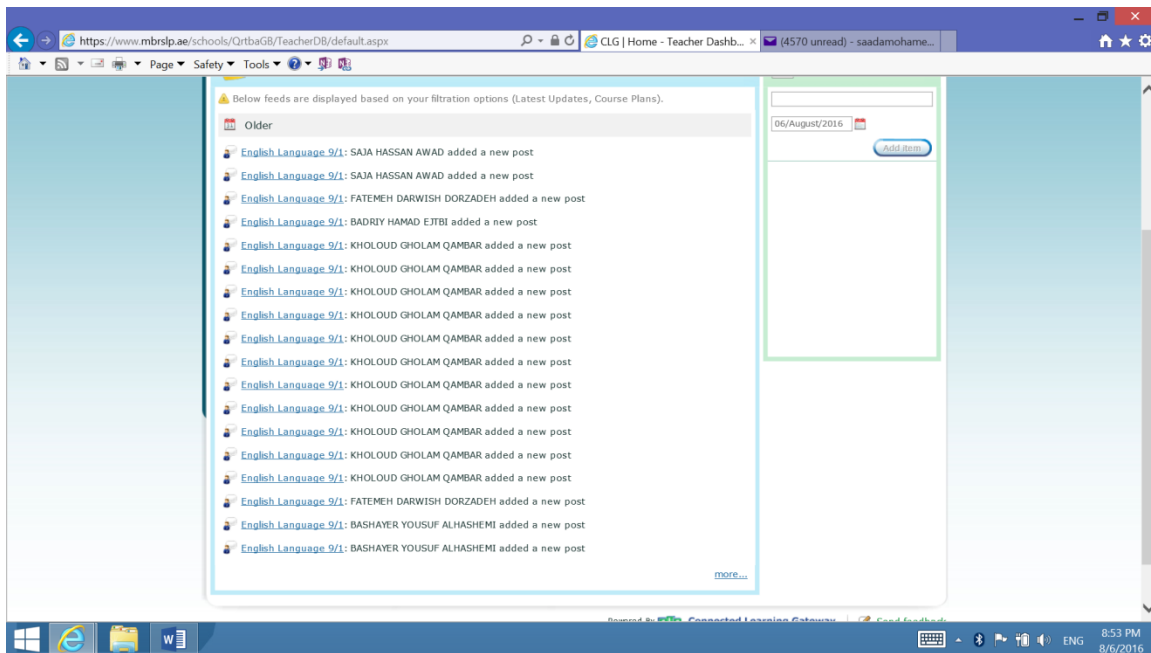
https://www.mbrslp.ae/schools/QrtbaGB/TeacherDB/default.aspx

CLG | Home - Teacher Dashb...

(4570 unread) - saadamohame...

Page ▾ Safety ▾ Tools ▾

Below feeds are displayed based on your filtration options (Latest Updates, Course Plans).

Older

English Language 9/1: SAJA HASSAN AWAD added a new post

English Language 9/1: SAJA HASSAN AWAD added a new post

English Language 9/1: FATEMEH DARWISH DORZADEH added a new post

English Language 9/1: BADRIY HAMAD EJTBI added a new post

English Language 9/1: KHOLOUD GHOLAM QAMBAR added a new post

English Language 9/1: KHOLOUD GHOLAM QAMBAR added a new post

English Language 9/1: KHOLOUD GHOLAM QAMBAR added a new post

English Language 9/1: KHOLOUD GHOLAM QAMBAR added a new post

English Language 9/1: KHOLOUD GHOLAM QAMBAR added a new post

English Language 9/1: KHOLOUD GHOLAM QAMBAR added a new post

English Language 9/1: KHOLOUD GHOLAM QAMBAR added a new post

English Language 9/1: KHOLOUD GHOLAM QAMBAR added a new post

English Language 9/1: KHOLOUD GHOLAM QAMBAR added a new post

English Language 9/1: KHOLOUD GHOLAM QAMBAR added a new post

English Language 9/1: KHOLOUD GHOLAM QAMBAR added a new post

English Language 9/1: FATEMEH DARWISH DORZADEH added a new post

English Language 9/1: BASHAYER YOUSUF ALHASHEMI added a new post

English Language 9/1: BASHAYER YOUSUF ALHASHEMI added a new post

more...

06/August/2016

Add item

Powered By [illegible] Connected Learning Gateway | Send feedback

ENG 8:53 PM 8/6/2016